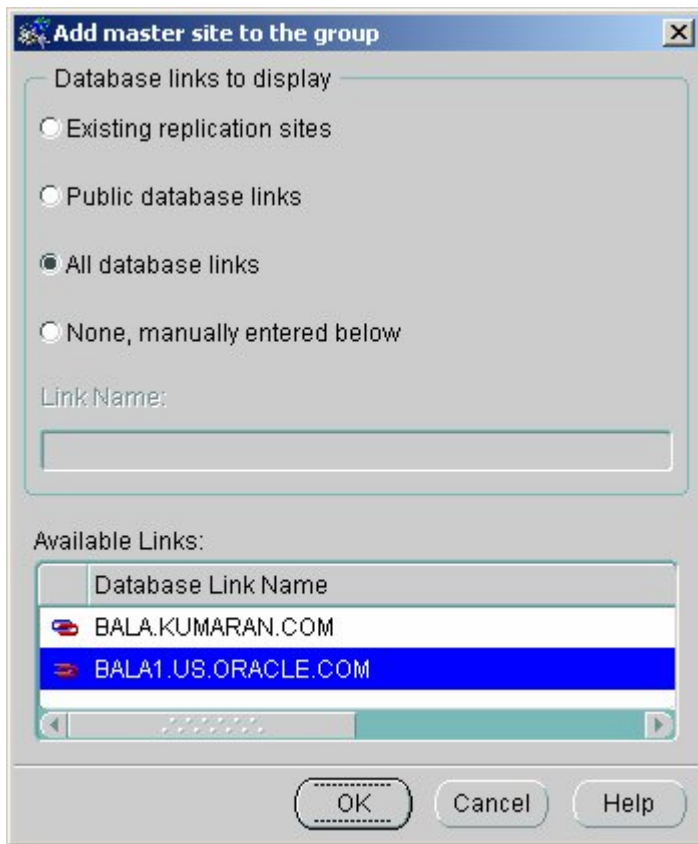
Add master site to the group

Database links to display

Existing replication sites

Public database links

All database links

None, manually entered below

Link Name:

Available Links:

| | Database Link Name |
|---|---|
| | BALA.KUMARAN.COM |
| | BALA1.US.ORACLE.COM |

OK

Cancel

Help